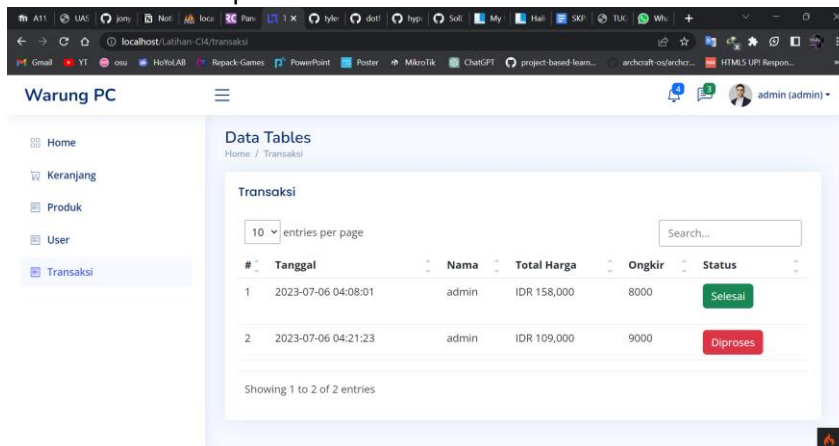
A11 | UAS | jony | Not | loca | Pan | 1 × | tyle | dotf | hyp | Soli | My | Hali | SKP | TUC | Wh | +

localhost/Latihan-CI4/transaksi

Gmail YT osu HoYoLAB Repack-Games PowerPoint Poster MikroTik ChatGPT project-based-learn... archcraft-os/archcr... HTML5 UP! Respon...

Warung PC

4 3 admin (admin)

Home
Keranjang
Produk
User
Transaksi

Data Tables
Home / Transaksi

Transaksi

10 entries per page

Search...

| # | Tanggal | Nama | Total Harga | Ongkir | Status |
|---|---|---|---|---|---|
| 1 | 2023-07-06 04:08:01 | admin | IDR 158,000 | 8000 | Selesai |
| 2 | 2023-07-06 04:21:23 | admin | IDR 109,000 | 9000 | Diproses |

Showing 1 to 2 of 2 entries